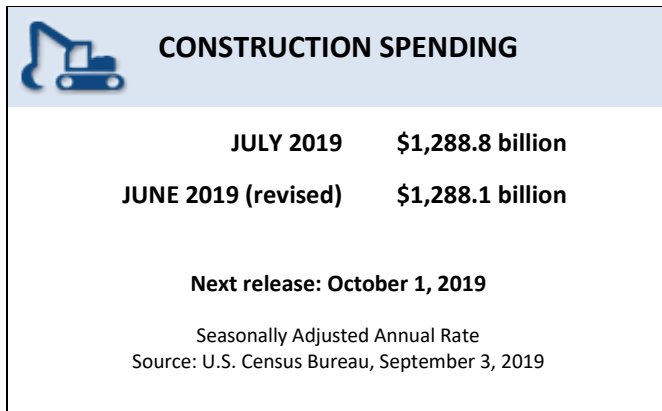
CONSTRUCTION SPENDING

| JULY 2019 | \$1,288.8 billion |
|---|---|
| JUNE 2019 (revised) | \$1,288.1 billion |

Next release: October 1, 2019

Seasonally Adjusted Annual Rate
Source: U.S. Census Bureau, September 3, 2019